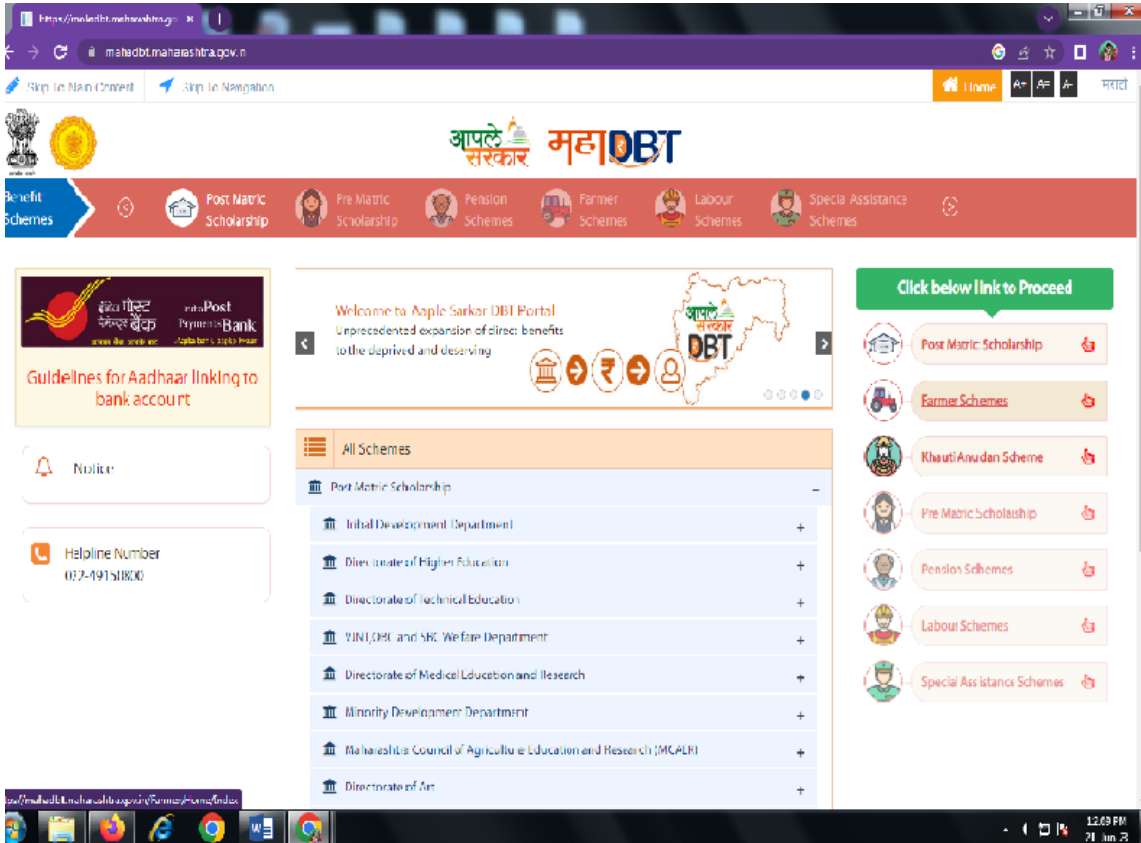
https://mahadbt.maharashtra.go ×

mahadbt.maharashtra.gov.in

Skip to Main Content Skip to Navigation

Home A+ A A- मराठी

आपले सरकार महाDBT

Benefit Schemes

Post Matric Scholarship

Pre Matric Scholarship

Pension Schemes

Farmer Schemes

Labour Schemes

Special Assistance Schemes

इंडिया पोस्ट पेमेंट्स बैंक India Post Payments Bank

Guidelines for Aadhaar linking to bank account

Notice

Helpline Number
022-49150800

Welcome to Aaple Sarkar DBT Portal
Unprecedented expansion of direct benefits to the deprived and deserving

आपले सरकार DBT

All Schemes

Post Matric Scholarship –

Tribal Development Department +

Directorate of Higher Education +

Directorate of Technical Education +

VJNT,OBC and SBC Welfare Department +

Directorate of Medical Education and Research +

Minority Development Department +

Maharashtra Council of Agriculture Education and Research (MCAER) +

Directorate of Art +

Click below link to Proceed

Post Matric Scholarship

Farmer Schemes

Khauti Anudan Scheme

Pre Matric Scholarship

Pension Schemes

Labour Schemes

Special Assistance Schemes

https://mahadbt.maharashtra.gov.in/Farmer/Home/Index

12:09 PM
21-Jun-21